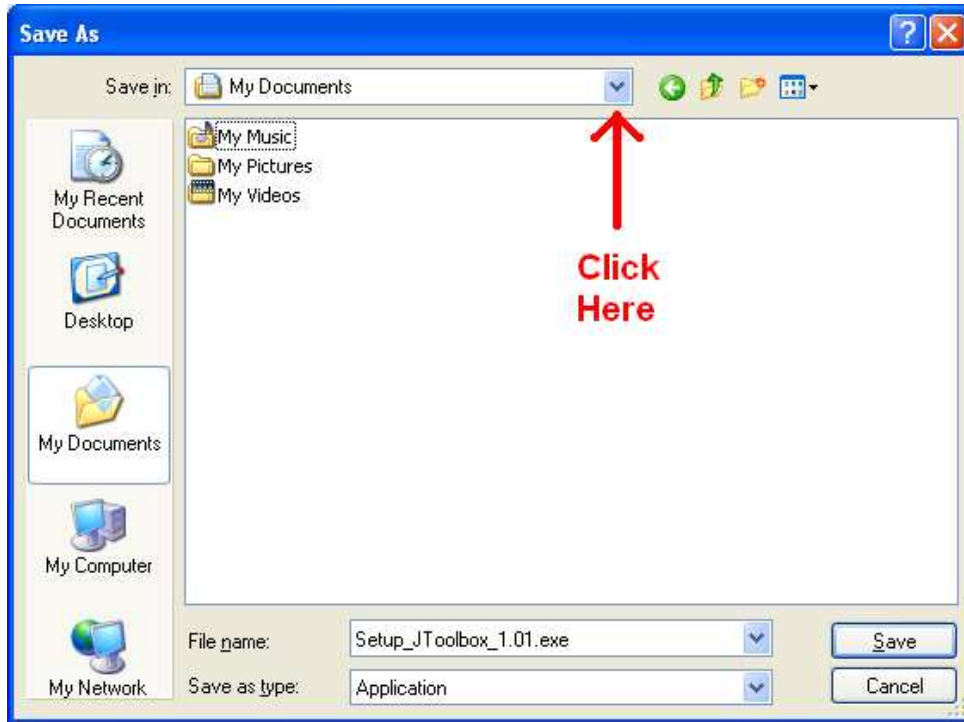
Save As

Save in: My Documents

My Recent Documents

Desktop

My Documents

My Computer

My Network

My Music
My Pictures
My Videos

Click Here

File name: Setup_JToolbox_1.01.exe

Save as type: Application

Save

Cancel